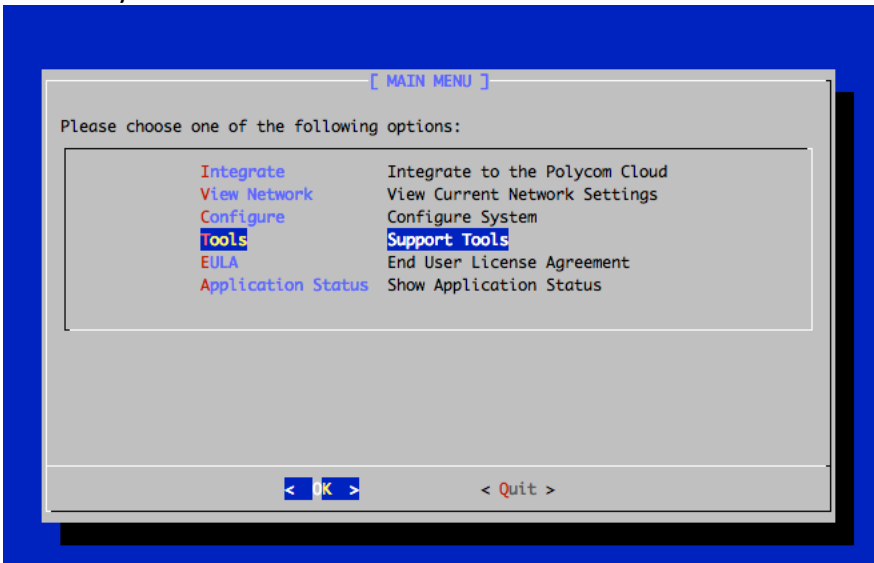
[ MAIN MENU ]

Please choose one of the following options:

| | |
|---|---|
| Integrate | Integrate to the Polycom Cloud |
| View Network | View Current Network Settings |
| Configure | Configure System |
| Tools | Support Tools |
| EULA | End User License Agreement |
| Application Status | Show Application Status |

< OK >   < Quit >